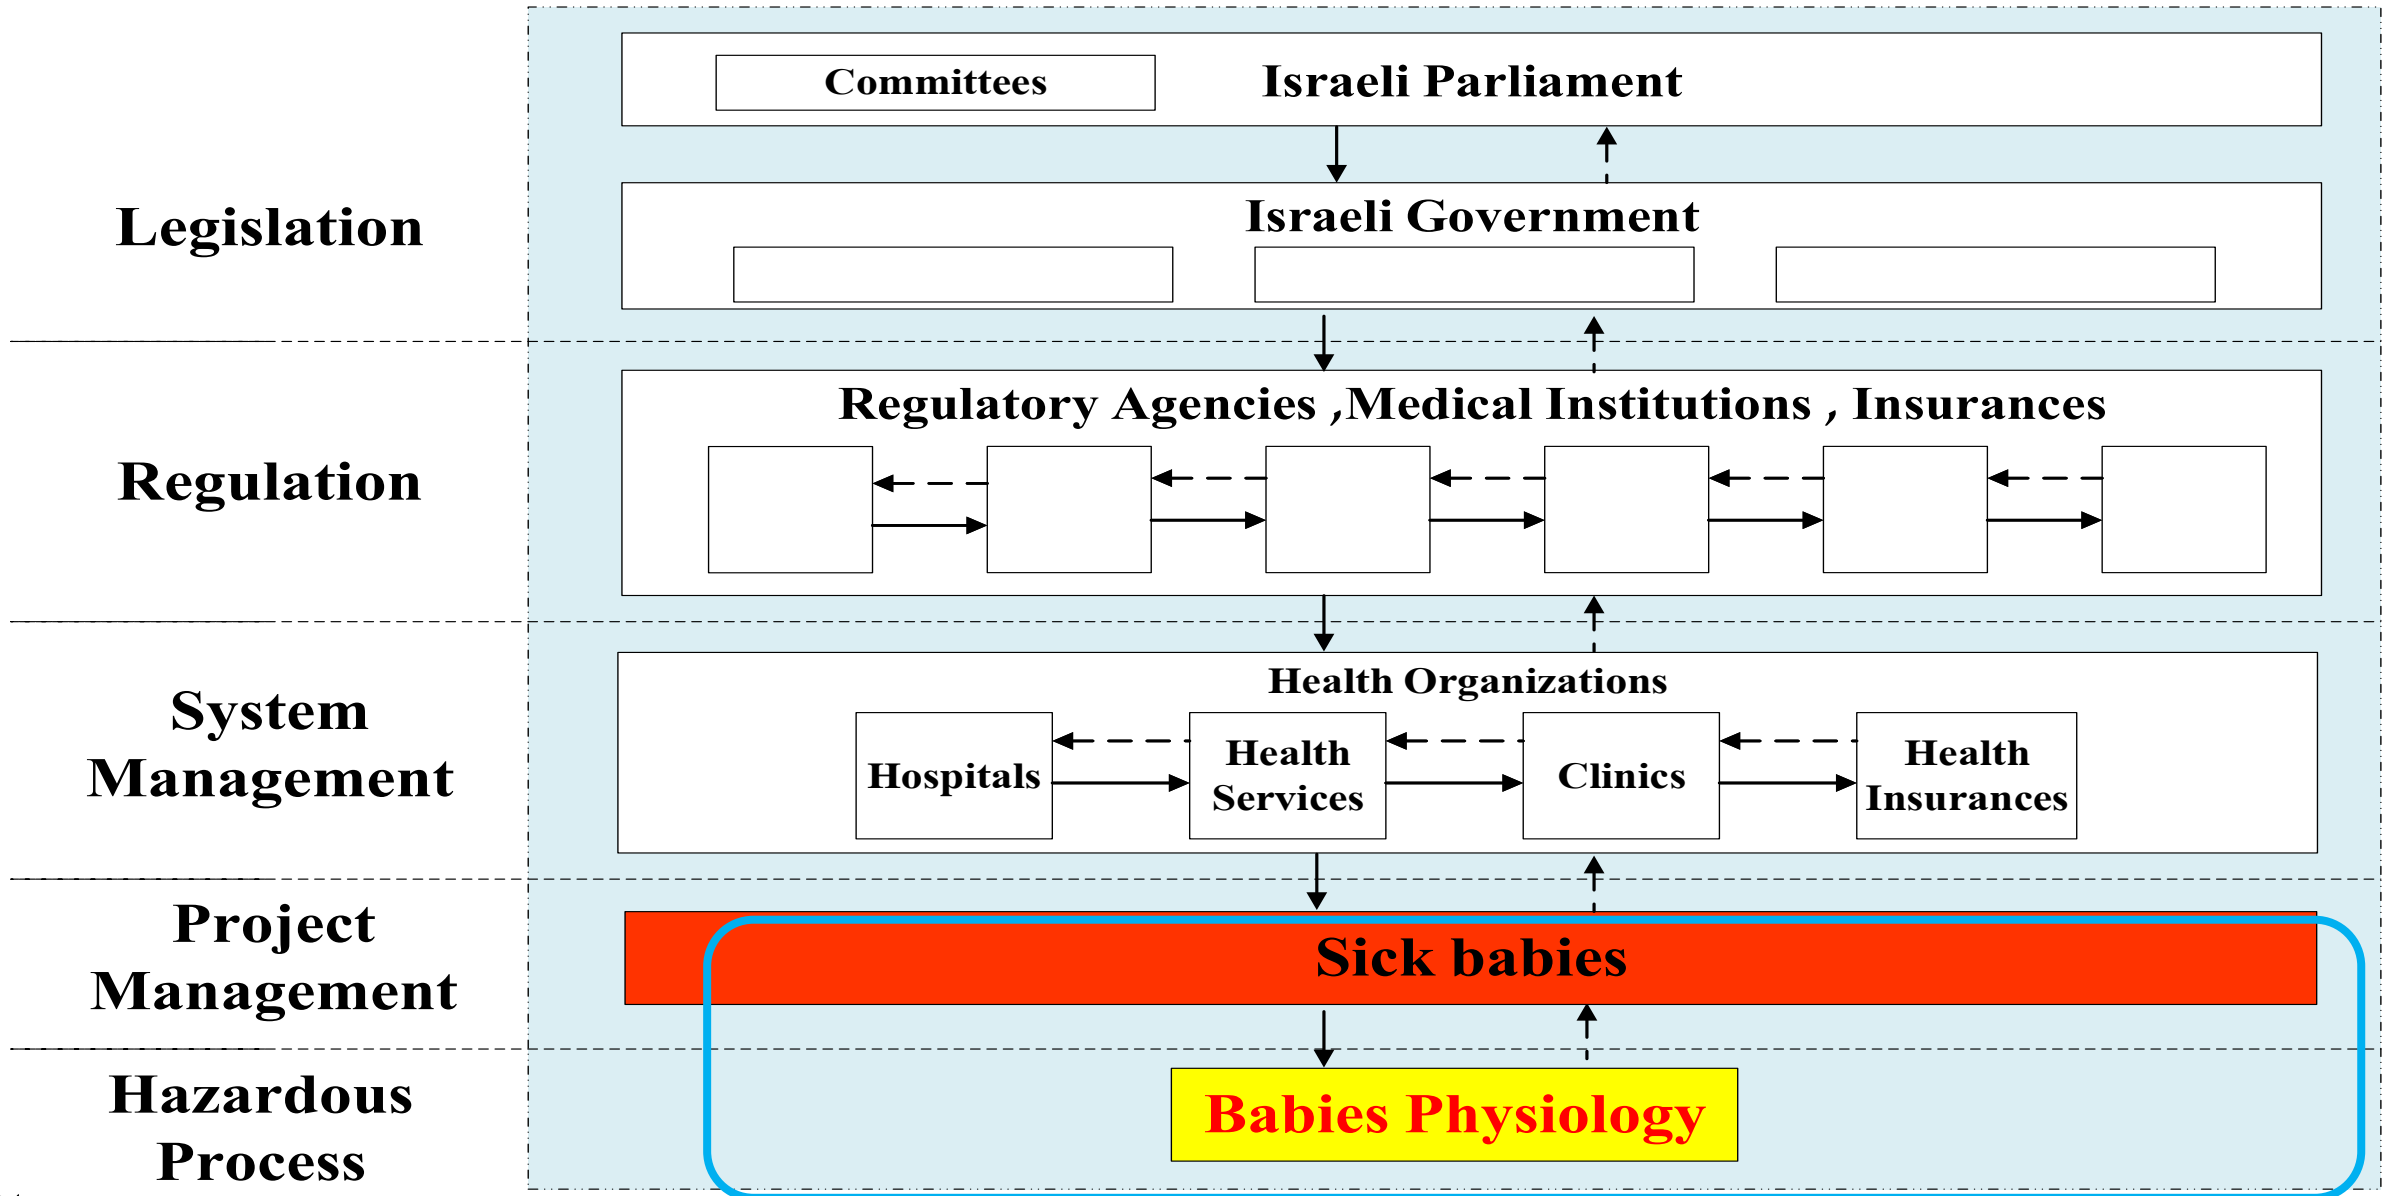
Legislation

Committees

Israeli Parliament

Israeli Government

Regulation

Regulatory Agencies ,Medical Institutions , Insurances

System Management

Health Organizations

Hospitals

Health Services

Clinics

Health Insurances

Project Management

Sick babies

Hazardous Process

Babies Physiology